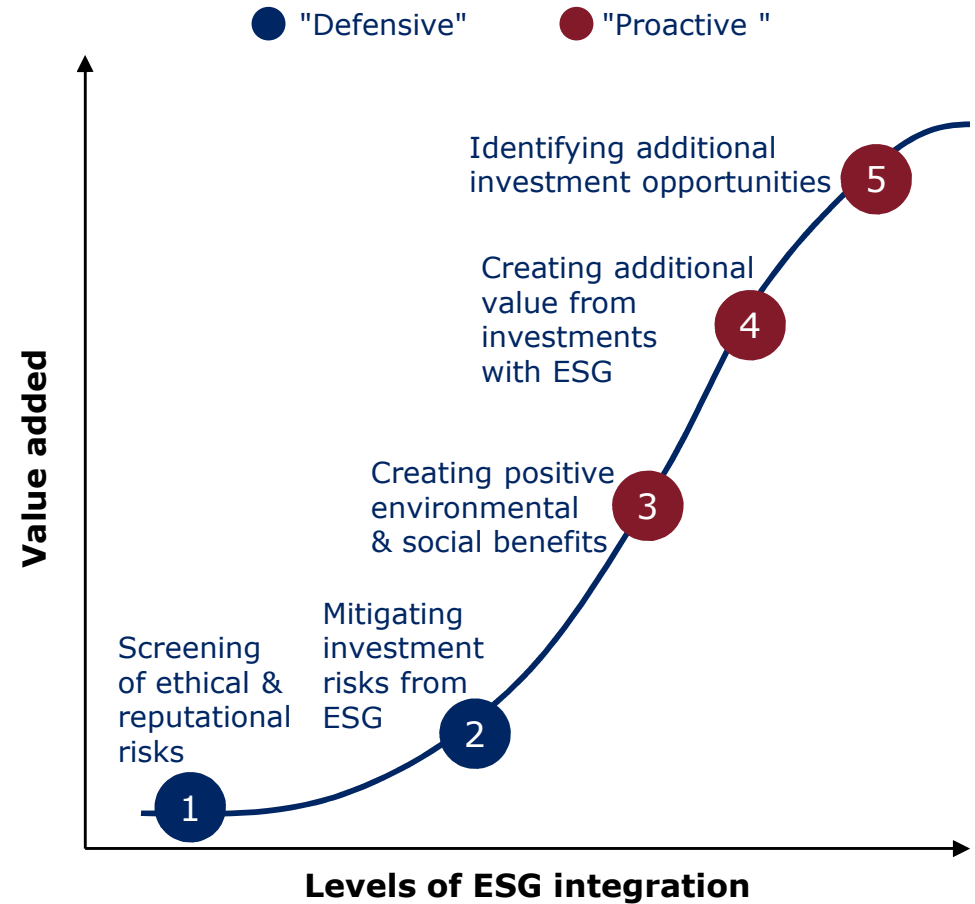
"Defensive" "Proactive "

Identifying additional investment opportunities 5

Creating additional value from investments with ESG 4

Creating positive environmental & social benefits 3

Mitigating investment risks from ESG 2

Screening of ethical & reputational risks 1

Value added

Levels of ESG integration